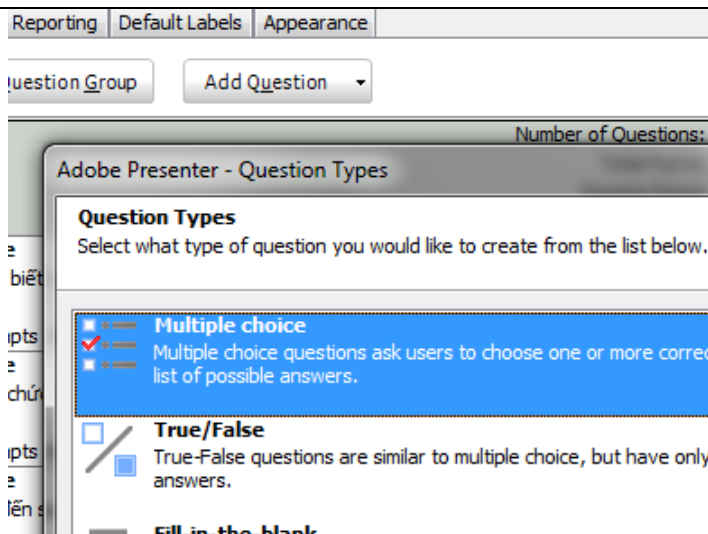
Reporting | Default Labels | Appearance

uestion Group

Add Question

Number of Questions:

Adobe Presenter - Question Types

Question Types

Select what type of question you would like to create from the list below.

e
biết

pts
e
chứ

pts
e
ến

Multiple choice

Multiple choice questions ask users to choose one or more correc list of possible answers.

True/False

True-False questions are similar to multiple choice, but have only answers.

Fill-in-the-blank